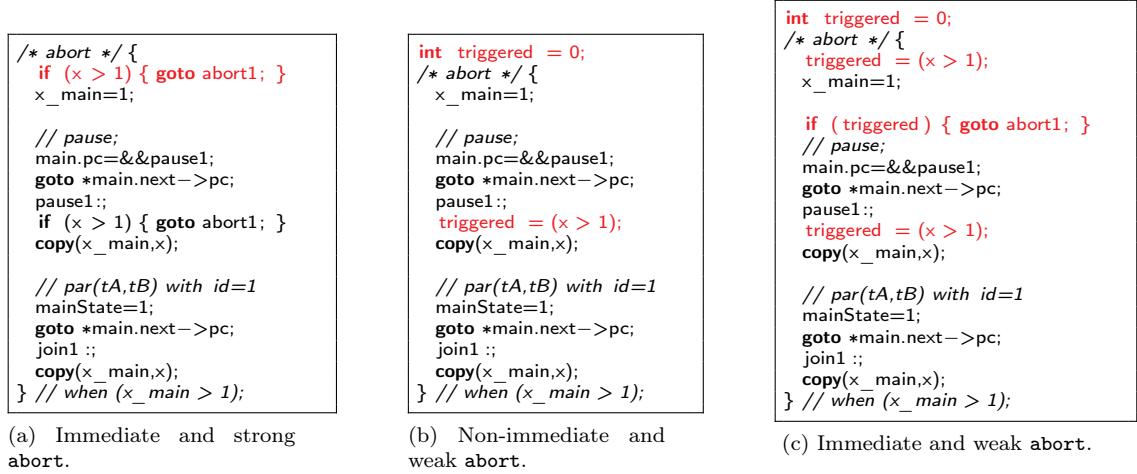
/* abort */ {
 if (x > 1) { goto abort1; }
 x_main=1;

 // pause;
 main.pc=&&pause1;
 goto *main.next−>pc;
 pause1:;
 if (x > 1) { goto abort1; }
 copy(x_main,x);

 // par(tA,tB) with id=1
 mainState=1;
 goto *main.next−>pc;
 join1 :;
 copy(x_main,x);
} // when (x_main > 1);

(a) Immediate and strong abort.

int triggered = 0;
/* abort */ {
 x_main=1;

 // pause;
 main.pc=&&pause1;
 goto *main.next−>pc;
 pause1:;
 triggered = (x > 1);
 copy(x_main,x);

 // par(tA,tB) with id=1
 mainState=1;
 goto *main.next−>pc;
 join1 :;
 copy(x_main,x);
} // when (x_main > 1);

(b) Non-immediate and weak abort.

int triggered = 0;
/* abort */ {
 triggered = (x > 1);
 x_main=1;

 if ( triggered ) { goto abort1; }
 // pause;
 main.pc=&&pause1;
 goto *main.next−>pc;
 pause1:;
 triggered = (x > 1);
 copy(x_main,x);

 // par(tA,tB) with id=1
 mainState=1;
 goto *main.next−>pc;
 join1 :;
 copy(x_main,x);
} // when (x_main > 1);

(c) Immediate and weak abort.